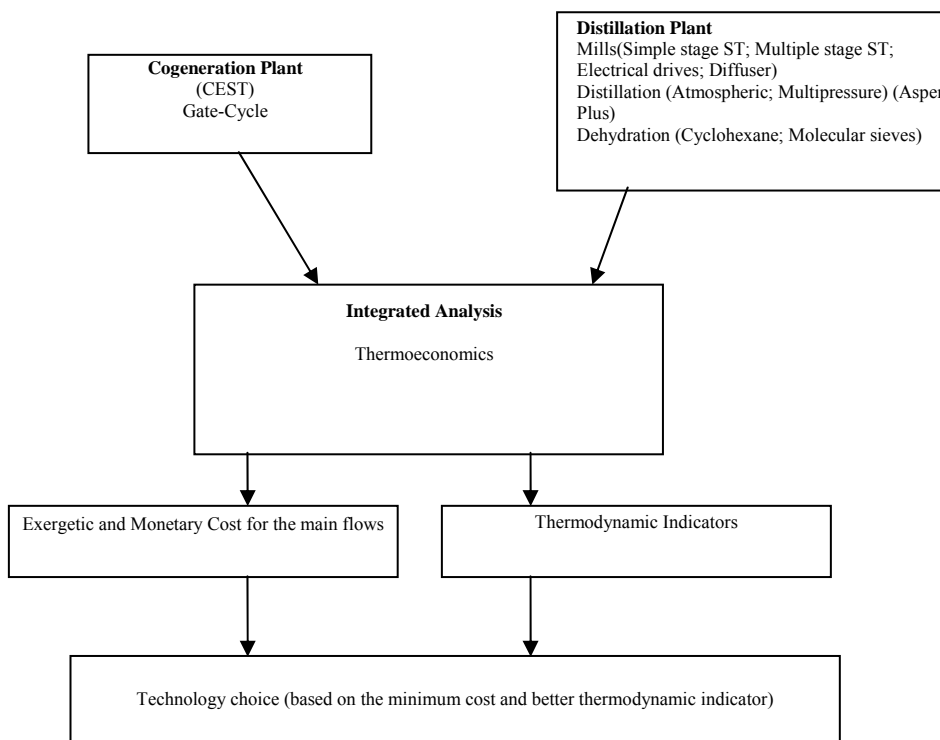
Cogeneration Plant
(CEST)
Gate-Cycle

Distillation Plant
Mills(Simple stage ST; Multiple stage ST; Electrical drives; Diffuser)
Distillation (Atmospheric; Multipressure) (Aspen Plus)
Dehydration (Cyclohexane; Molecular sieves)

Integrated Analysis

Thermoeconomics

Exergetic and Monetary Cost for the main flows

Thermodynamic Indicators

Technology choice (based on the minimum cost and better thermodynamic indicator)